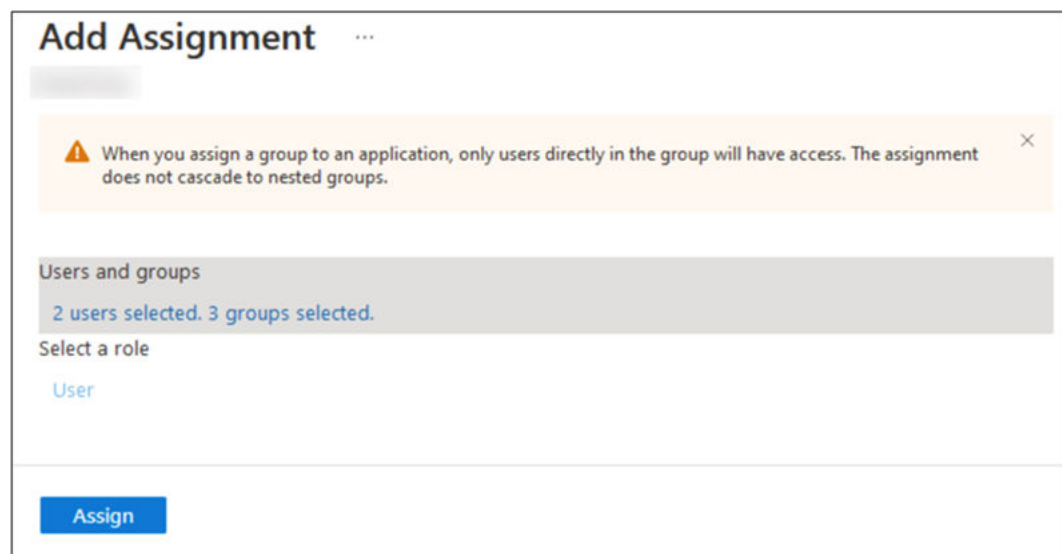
Add Assignment ···

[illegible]

When you assign a group to an application, only users directly in the group will have access. The assignment does not cascade to nested groups.

×

Users and groups

2 users selected. 3 groups selected.

Select a role

User

Assign